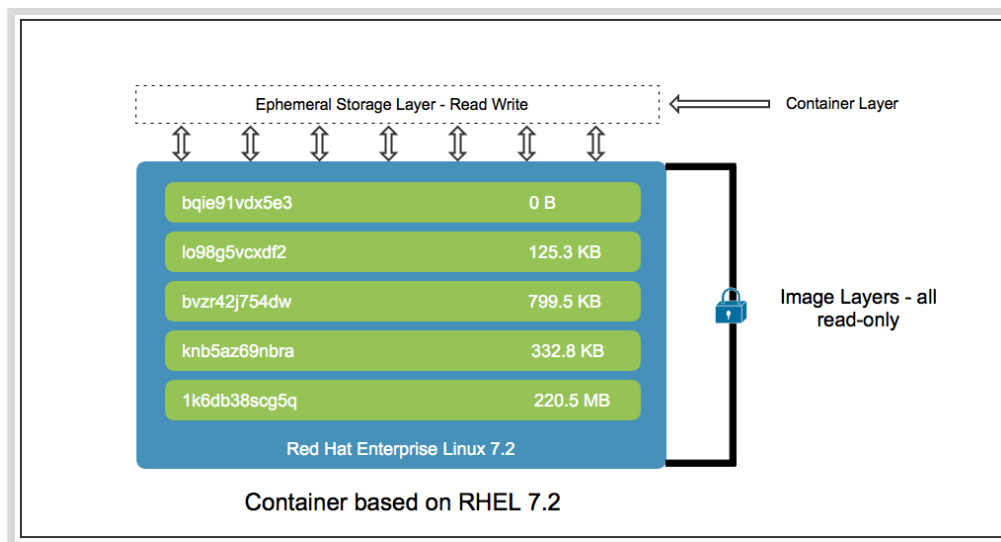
Ephemeral Storage Layer - Read Write

Container Layer

bqie91vdx5e3 0 B

lo98g5vcxdf2 125.3 KB

bvzr42j754dw 799.5 KB

knb5az69nbra 332.8 KB

1k6db38scg5q 220.5 MB

Red Hat Enterprise Linux 7.2

Image Layers - all read-only

Container based on RHEL 7.2